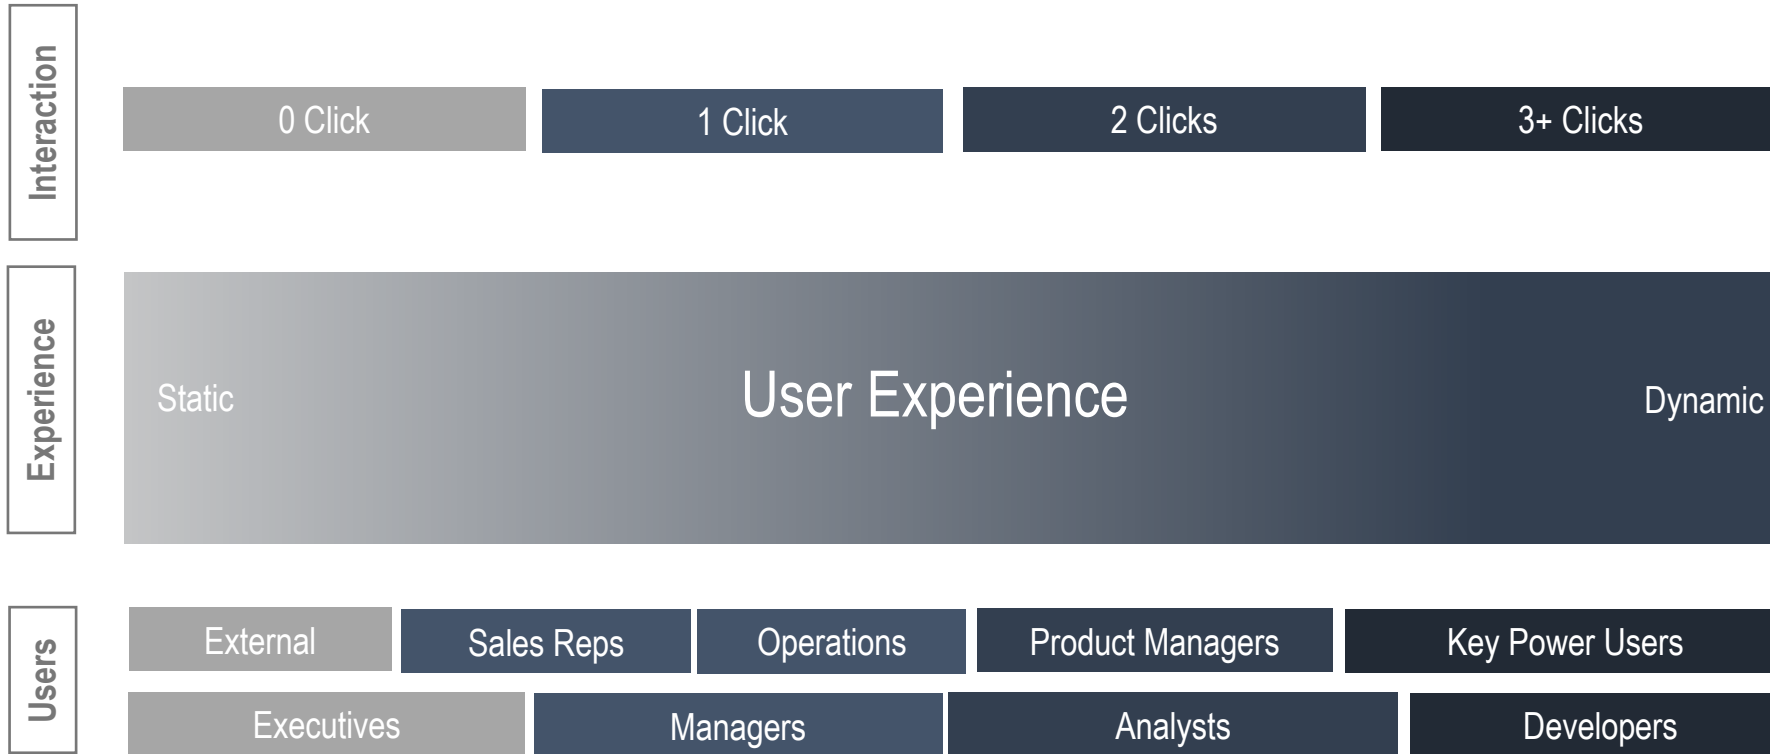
Interaction

0 Click

1 Click

2 Clicks

3+ Clicks

Experience

Static

User Experience

Dynamic

Users

External

Sales Reps

Operations

Product Managers

Key Power Users

Executives

Managers

Analysts

Developers